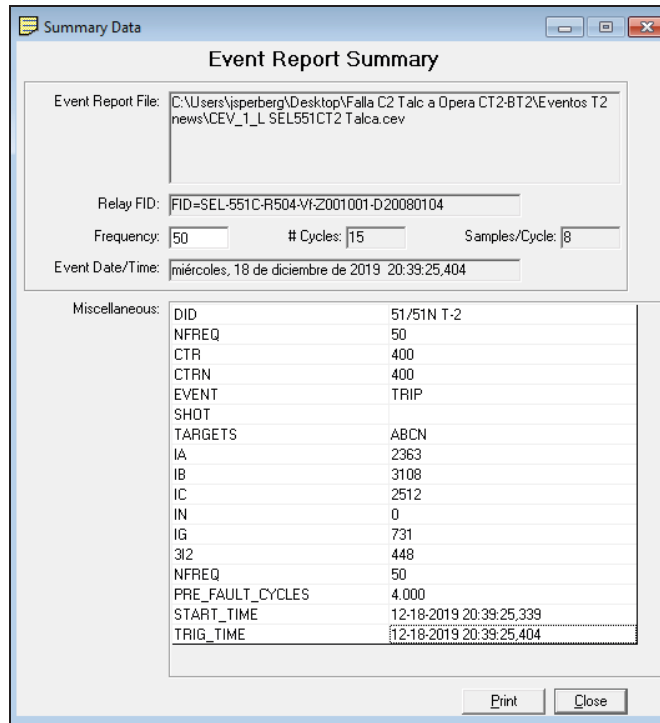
Summary Data

Event Report Summary

Event Report File: C:\Users\jsperberg\Desktop\Falla C2 Talc a Opera CT2-BT2\Eventos T2 news\CEV_1_L SEL551CT2 Talca.cev

Relay FID: FID=SEL-551C-R504-Vf-Z001001-D20080104

Frequency: 50

# Cycles: 15

Samples/Cycle: 8

Event Date/Time: miércoles, 18 de diciembre de 2019 20:39:25,404

Miscellaneous:

| | |
|---|---|
| DID | 51/51N T-2 |
| NFREQ | 50 |
| CTR | 400 |
| CTRN | 400 |
| EVENT | TRIP |
| SHOT | |
| TARGETS | ABCN |
| IA | 2363 |
| IB | 3108 |
| IC | 2512 |
| IN | 0 |
| IG | 731 |
| 3I2 | 448 |
| NFREQ | 50 |
| PRE_FAULT_CYCLES | 4.000 |
| START_TIME | 12-18-2019 20:39:25,339 |
| TRIG_TIME | 12-18-2019 20:39:25,404 |

Print
Close